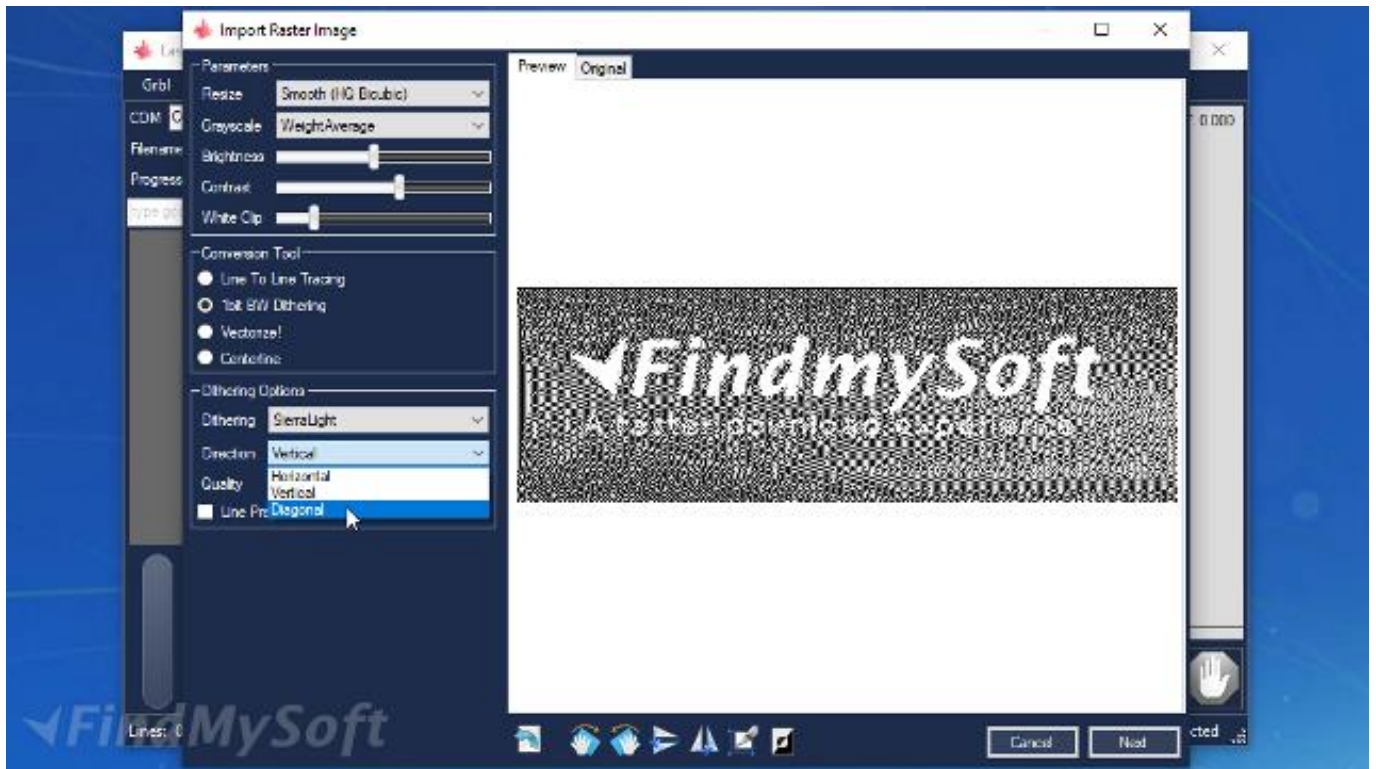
Import Raster Image

Parameters
Resize Smooth (HQ Bicubic)
Grayscale WeightAverage
Brightness
Contrast
White Clip

Conversion Tool
Line To Line Tracing
1bit BW Dithering
Vectorize!
Centerline

Dithering Options
Dithering SierraLight
Direction Vertical
Horizontal
Vertical
Diagonal
Quality
Line Pr

Preview Original

FindmySoft
A faster download experience

Cancel Next

Grbl
COM
Filename
Progress
type go
Lines: 0
0.000
cted

FindMySoft